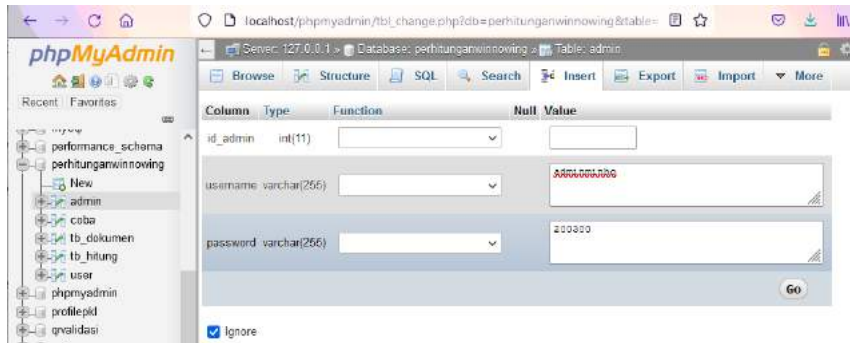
localhost/phpmyadmin/tbl_change.php?db=perhitunganwinnowing&table=

phpMyAdmin

Recent Favorites

mysql
performance_schema
perhitunganwinnowing
New
admin
coba
tb_dokumen
tb_hitung
user
phpmyadmin
profilepld
qrvalidasi

Server: 127.0.0.1 » Database: perhitunganwinnowing » Table: admin

Browse Structure SQL Search Insert Export Import More

| Column | Type | Function | Null | Value |
|---|---|---|---|---|
| id_admin | int(11) | | | |
| username | varchar(255) | | | adminadmin |
| password | varchar(255) | | | 200300 |

Go

Ignore